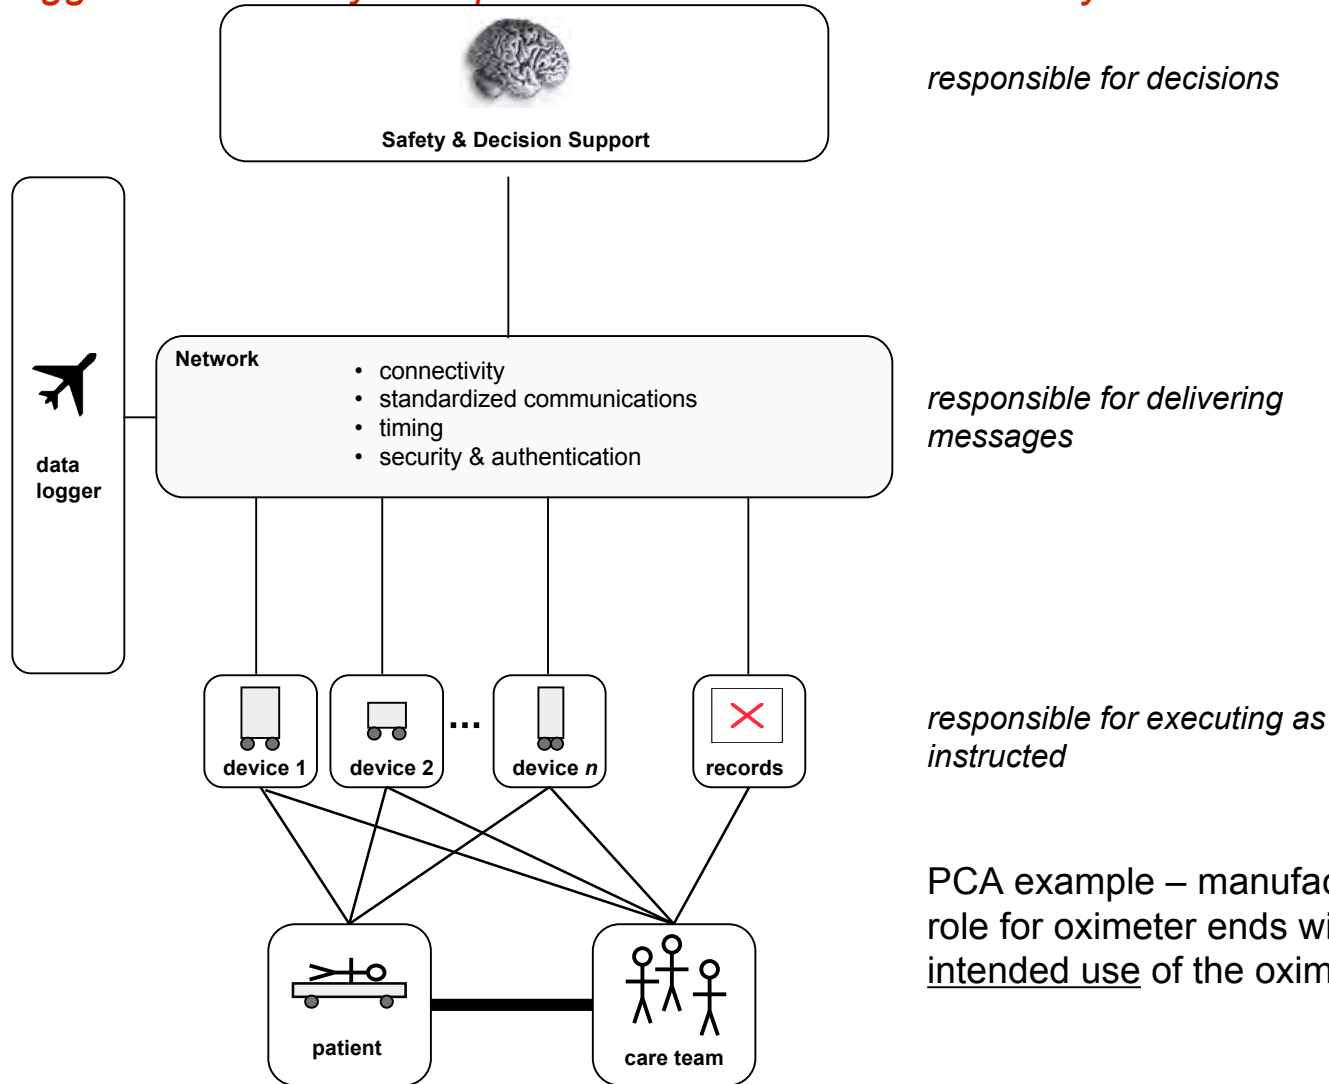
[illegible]

Safety & Decision Support

responsible for decisions

data logger

Network

- connectivity
- standardized communications
- timing
- security & authentication

responsible for delivering messages

device 1

device 2

...

device *n*

records

responsible for executing as instructed

PCA example – manufac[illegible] role for oximeter ends wi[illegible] intended use of the oxim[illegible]

patient

care team